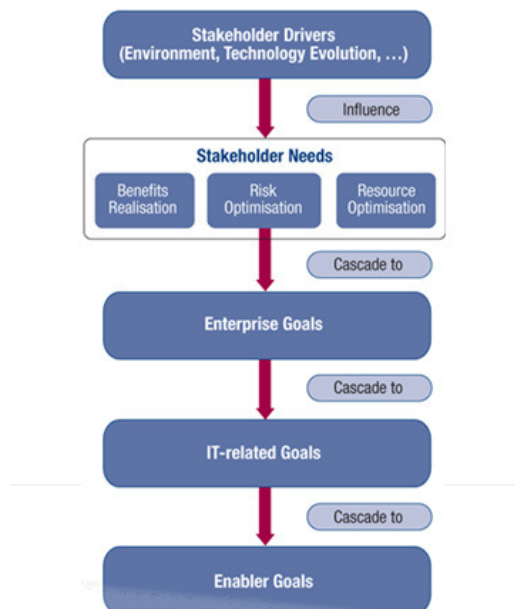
Stakeholder Drivers
(Environment, Technology Evolution, …)

Influence

Stakeholder Needs

Benefits Realisation

Risk Optimisation

Resource Optimisation

Cascade to

Enterprise Goals

Cascade to

IT-related Goals

Cascade to

Enabler Goals